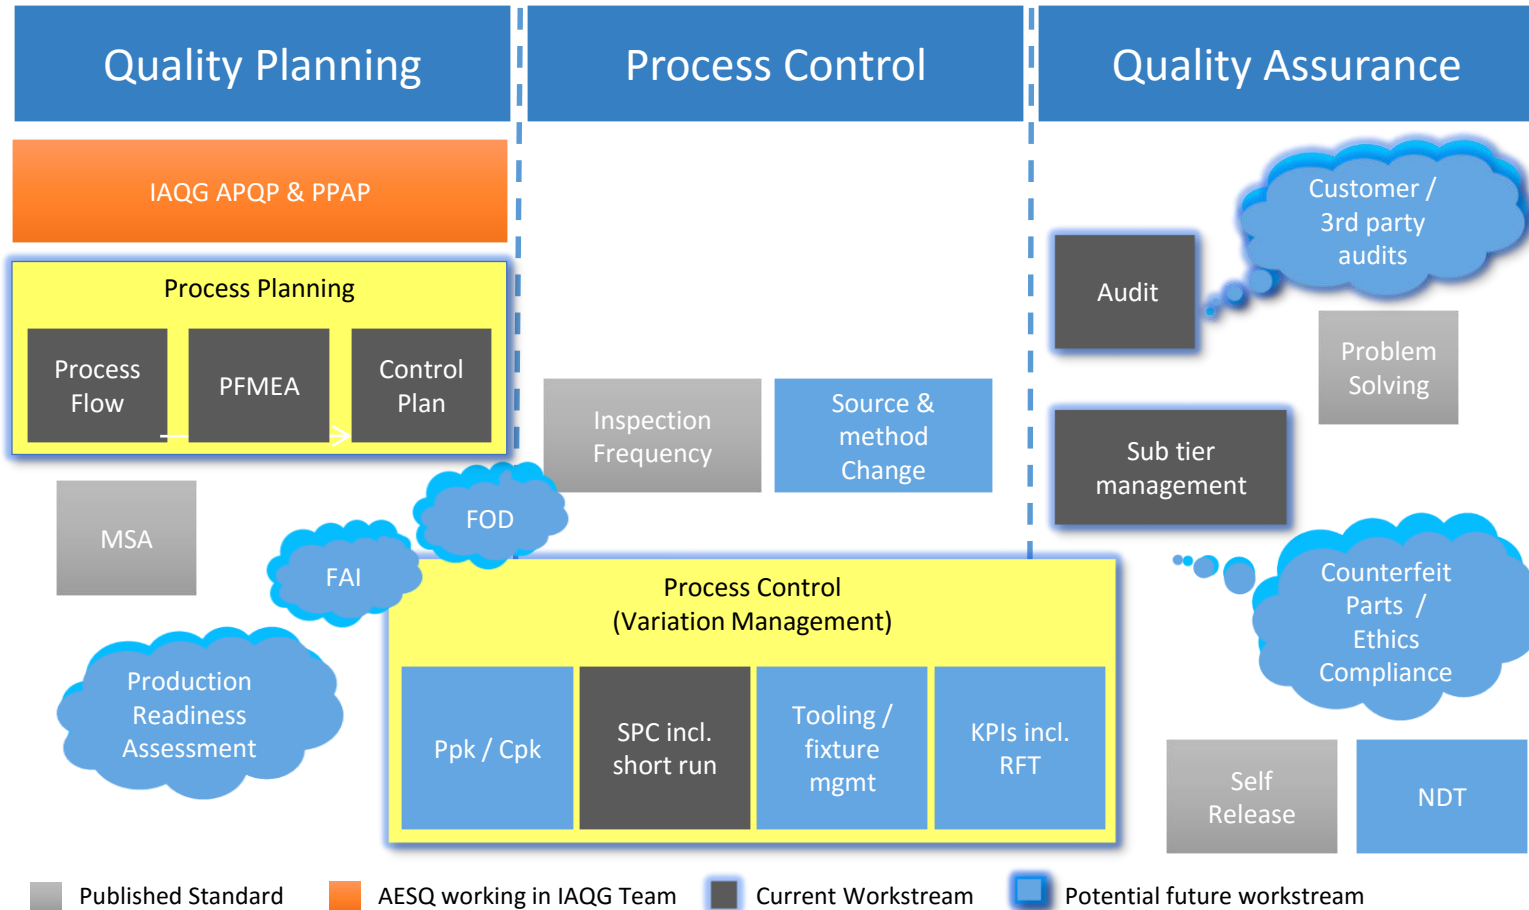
Quality Planning

Process Control

Quality Assurance

IAQG APQP & PPAP

Process Planning

Process Flow

PFMEA

Control Plan

Customer / 3rd party audits

Audit

Problem Solving

Inspection Frequency

Source & method Change

Sub tier management

MSA

FOD

FAI

Process Control (Variation Management)

Counterfeit Parts / Ethics Compliance

Production Readiness Assessment

Ppk / Cpk

SPC incl. short run

Tooling / fixture mgmt

KPIs incl. RFT

Self Release

NDT

Published Standard

AESQ working in IAQG Team

Current Workstream

Potential future workstream